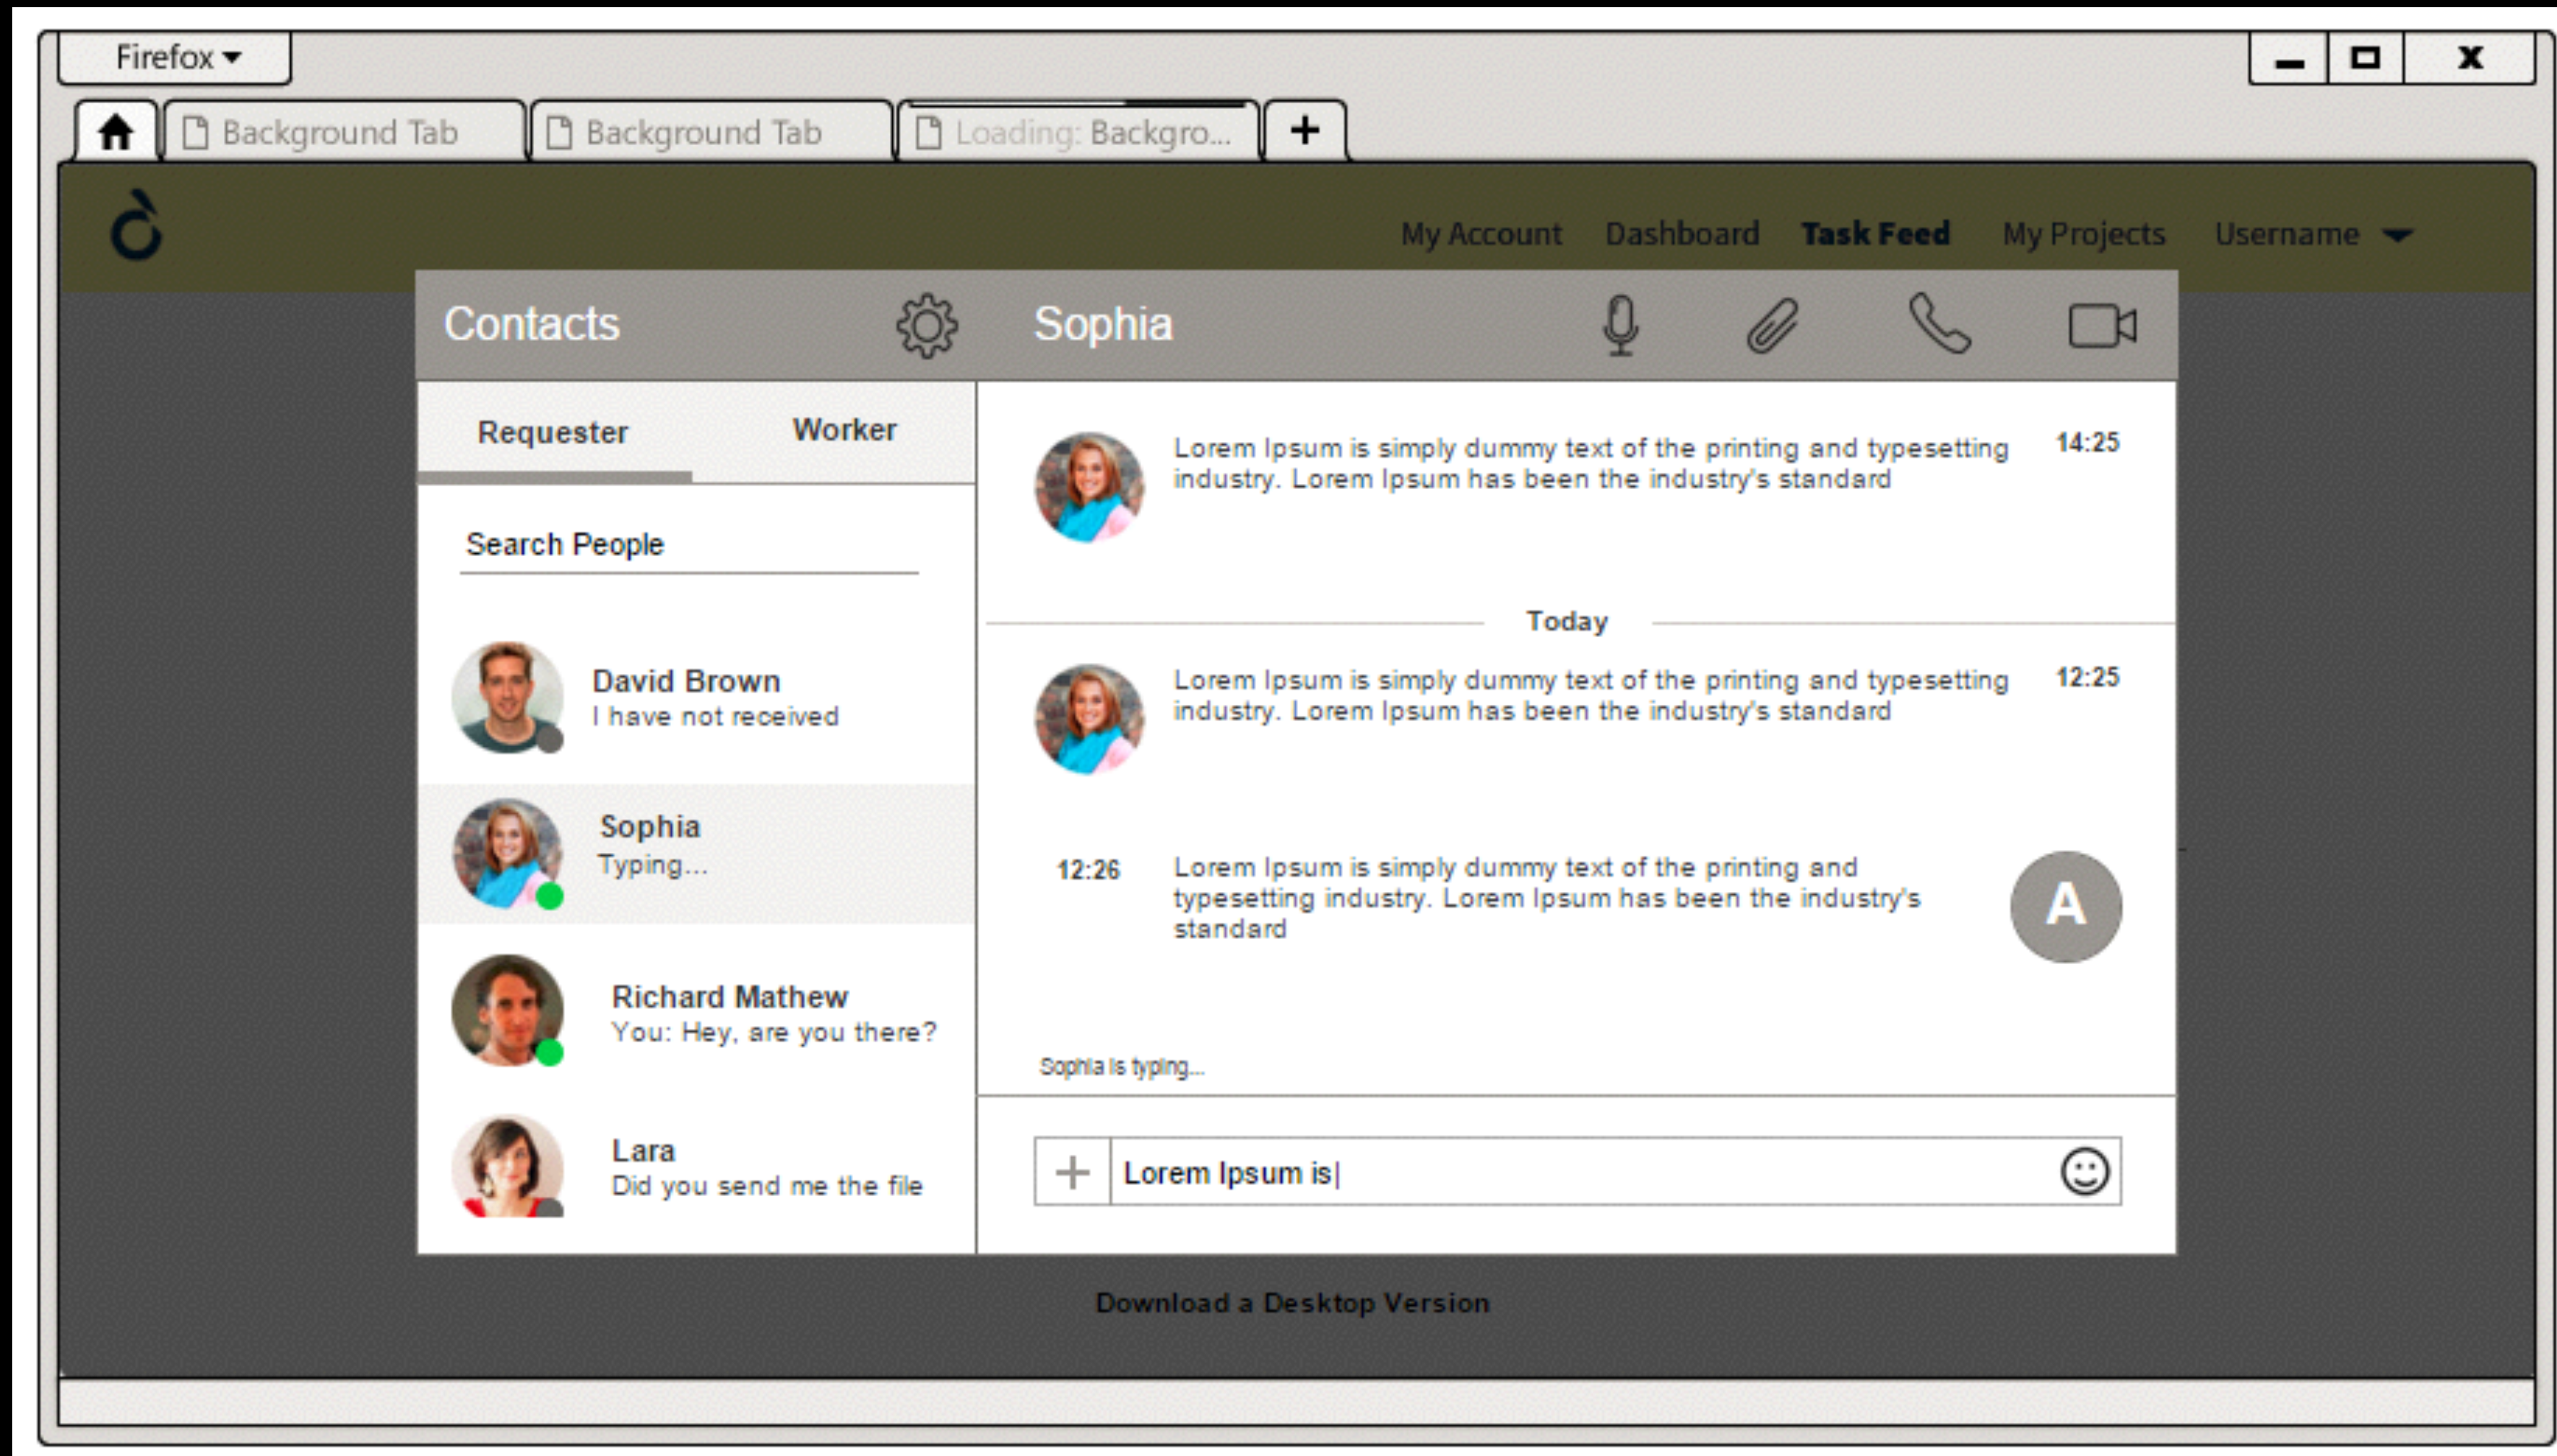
Firefox

Background Tab
Background Tab
Loading: Backgro...
+

My Account Dashboard Task Feed My Projects Username

Contacts

Sophia

Requester Worker

Search People

David Brown
I have not received

Sophia
Typing...

Richard Mathew
You: Hey, are you there?

Lara
Did you send me the file

Lorem Ipsum is simply dummy text of the printing and typesetting industry. Lorem Ipsum has been the industry's standard 14:25

Today

Lorem Ipsum is simply dummy text of the printing and typesetting industry. Lorem Ipsum has been the industry's standard 12:25

12:26 Lorem Ipsum is simply dummy text of the printing and typesetting industry. Lorem Ipsum has been the industry's standard

A

Sophia is typing...

Lorem Ipsum is

Download a Desktop Version